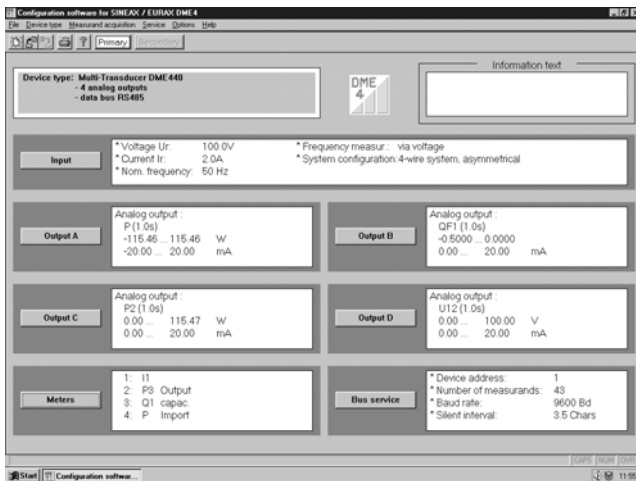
Configuration software for SINEAX / EURAX DME4

File Device type Measurand acquisition Service Options Help

Primary Secondary

Device type: Multi-Transducer DME440
- 4 analog outputs
- data bus RS485

DME 4

Information text

Input

* Voltage Ur: 100.0V
* Current Ir: 2.0A
* Nom. frequency: 50 Hz
* Frequency measur.: via voltage
* System configuration: 4-wire system, asymmetrical

Output A

Analog output :
P (1.0s)
-115.46 ... 115.46 W
-20.00 ... 20.00 mA

Output B

Analog output :
QF1 (1.0s)
-0.5000 ... 0.0000
0.00 ... 20.00 mA

Output C

Analog output :
P2 (1.0s)
0.00 ... 115.47 W
0.00 ... 20.00 mA

Output D

Analog output :
U12 (1.0s)
0.00 ... 100.00 V
0.00 ... 20.00 mA

Meters

1: I1
2: P3 Output
3: Q1 capac.
4: P Import

Bus service

* Device address: 1
* Number of measurands: 43
* Baud rate: 9600 Bd
* Silent interval: 3.5 Chars

CAPS NUM OVR

Start Configuration softwar...

11:55